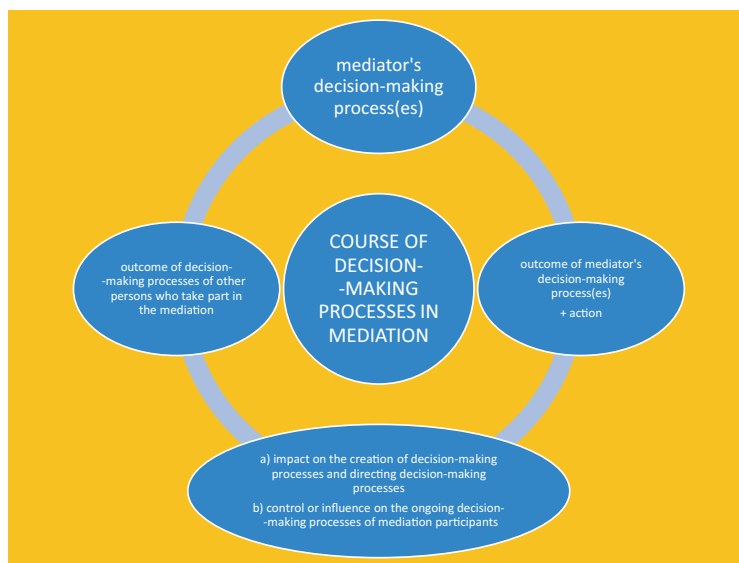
mediator's decision-making process(es)

COURSE OF DECISION--MAKING PROCESSES IN MEDIATION

outcome of mediator's decision-making process(es)

+ action

a) impact on the creation of decision-making processes and directing decision-making processes

b) control or influence on the ongoing decision--making processes of mediation participants

outcome of decision--making processes of other persons who take part in the mediation